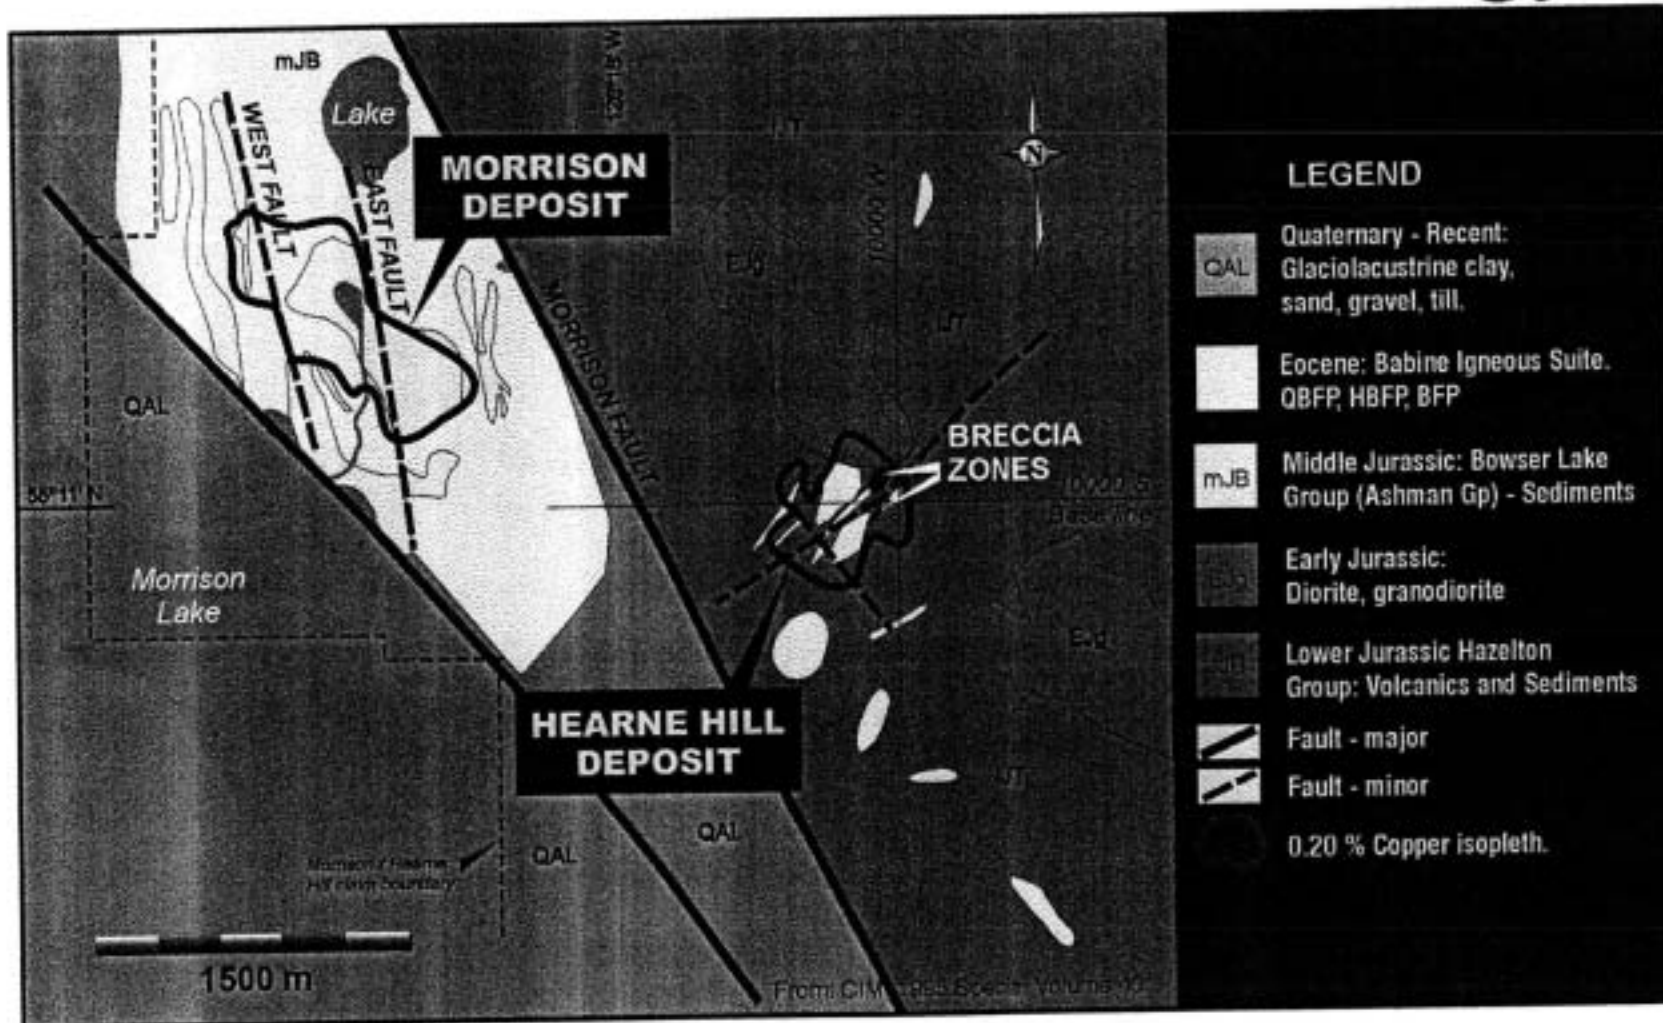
mJB

Lake

WEST FAULT

EAST FAULT

MORRISON DEPOSIT

N

EJg

126°51' W

7000 N

MORRISON FAULT

QAL

55°11' N

BRECCIA ZONES

10000 E Base line

Morrison Lake

EJg

HEARNE HILL DEPOSIT

Morrison / Hearne Hill claim boundary

QAL

QAL

lJT

1500 m

From CIM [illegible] Special Volume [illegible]

LEGEND

QAL Quaternary - Recent: Glaciolacustrine clay, sand, gravel, till.

Eocene: Babine Igneous Suite. QBFP, HBFP, BFP

mJB Middle Jurassic: Bowser Lake Group (Ashman Gp) - Sediments

EJg Early Jurassic: Diorite, granodiorite

lJT Lower Jurassic Hazelton Group: Volcanics and Sediments

Fault - major

Fault - minor

0.20 % Copper isopleth.